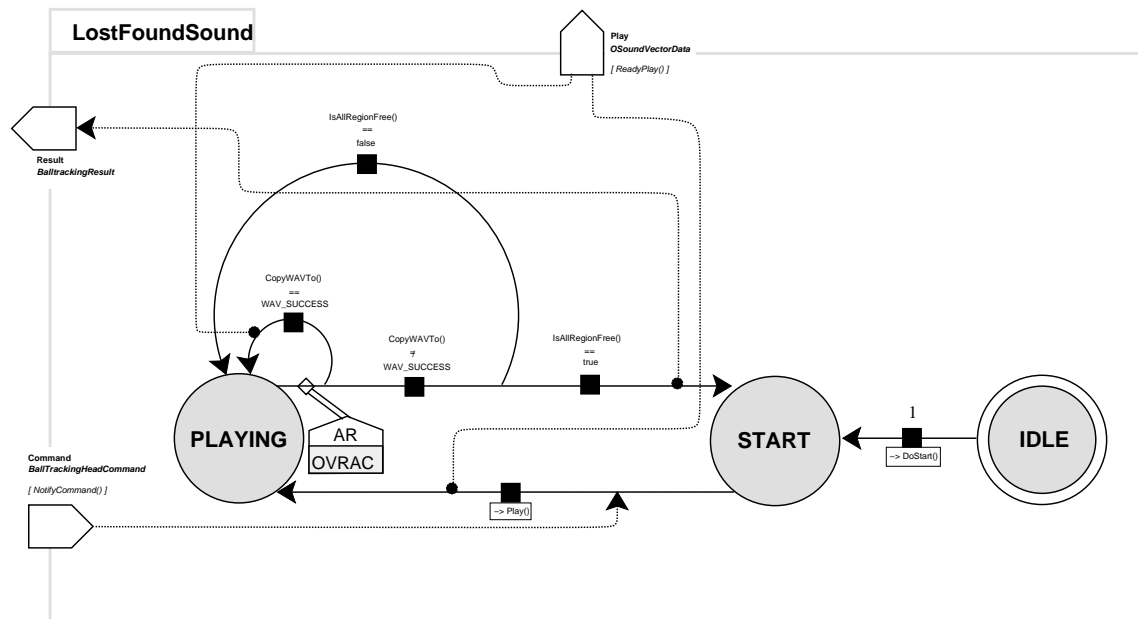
LostFoundSound

Play
OSoundVectorData
[ ReadyPlay() ]

Result
BalltrackingResult

IsAllRegionFree()
==
false

CopyWAVTo()
==
WAV_SUCCESS

CopyWAVTo()
≠
WAV_SUCCESS

IsAllRegionFree()
==
true

PLAYING

AR
OVRAC

START

1

IDLE

-> DoStart()

Command
BallTrackingHeadCommand
[ NotifyCommand() ]

-> Play()